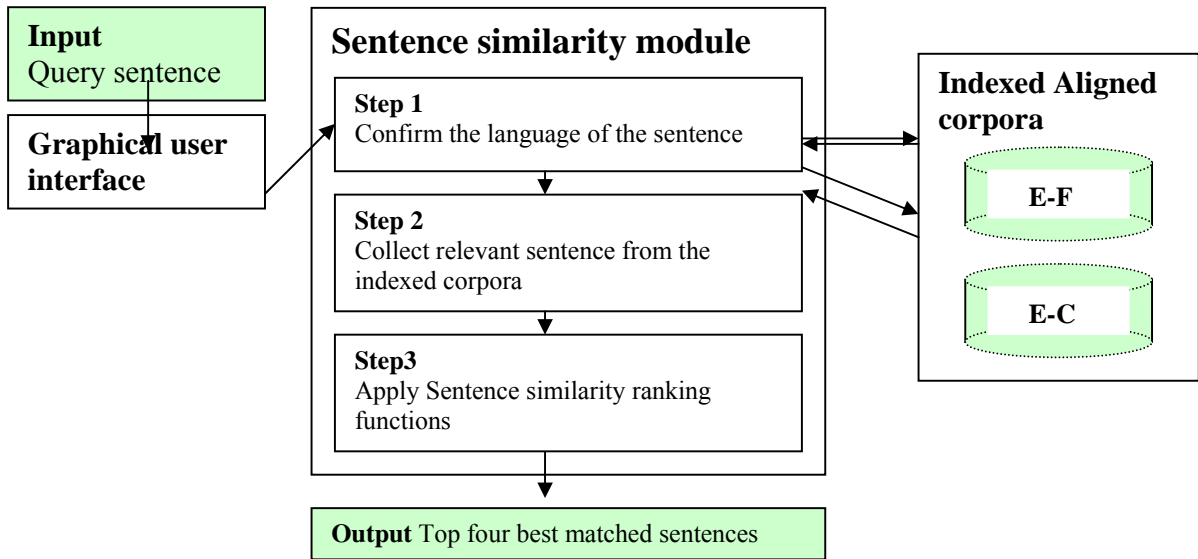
Input
Query sentence

Graphical user interface

Sentence similarity module

Step 1
Confirm the language of the sentence

Step 2
Collect relevant sentence from the indexed corpora

Step3
Apply Sentence similarity ranking functions

Indexed Aligned corpora

E-F

E-C

Output Top four best matched sentences